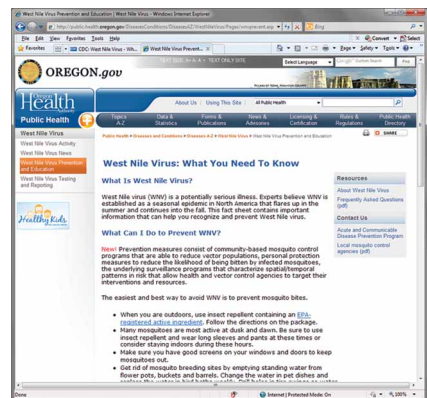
West Nile Virus Prevention and Education | West Nile Virus - Windows Internet Explorer

http://public.health.oregon.gov/DiseasesConditions/DiseasesAZ/WestNileVirus/Pages/wnvprevent.aspx

Bing

File Edit View Favorites Tools Help

Convert Select

Favorites CDC: West Nile Virus - Wh... West Nile Virus Prevent...

Page Safety Tools

TEXT SIZE: A+ A- A | TEXT ONLY SITE

Select Language

OREGON.gov

Oregon Health Authority

About Us | Using This Site | All Public Health

Public Health

Topics A-Z | Data & Statistics | Forms & Publications | News & Advisories | Licensing & Certification | Rules & Regulations | Public Health Directory

West Nile Virus

West Nile Virus Activity

West Nile Virus News

West Nile Virus Prevention and Education

West Nile Virus Testing and Reporting

Healthy Kids

Public Health > Diseases and Conditions > Diseases A-Z > West Nile Virus > West Nile Virus Prevention and Education

SHARE

West Nile Virus: What You Need To Know

What Is West Nile Virus?

West Nile virus (WNV) is a potentially serious illness. Experts believe WNV is established as a seasonal epidemic in North America that flares up in the summer and continues into the fall. This fact sheet contains important information that can help you recognize and prevent West Nile virus.

What Can I Do to Prevent WNV?

New! Prevention measures consist of community-based mosquito control programs that are able to reduce vector populations, personal protection measures to reduce the likelihood of being bitten by infected mosquitoes, the underlying surveillance programs that characterize spatial/temporal patterns in risk that allow health and vector control agencies to target their interventions and resources.

The easiest and best way to avoid WNV is to prevent mosquito bites.

When you are outdoors, use insect repellent containing an EPA-registered active ingredient. Follow the directions on the package.

Many mosquitoes are most active at dusk and dawn. Be sure to use insect repellent and wear long sleeves and pants at these times or consider staying indoors during these hours.

Make sure you have good screens on your windows and doors to keep mosquitoes out.

Get rid of mosquito breeding sites by emptying standing water from flower pots, buckets and barrels. Change the water in pet dishes and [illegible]

Resources

About West Nile Virus

Frequently Asked Questions (pdf)

Contact Us

Acute and Communicable Disease Prevention Program

Local mosquito control agency (pdf)

Done

Internet | Protected Mode: On

100%